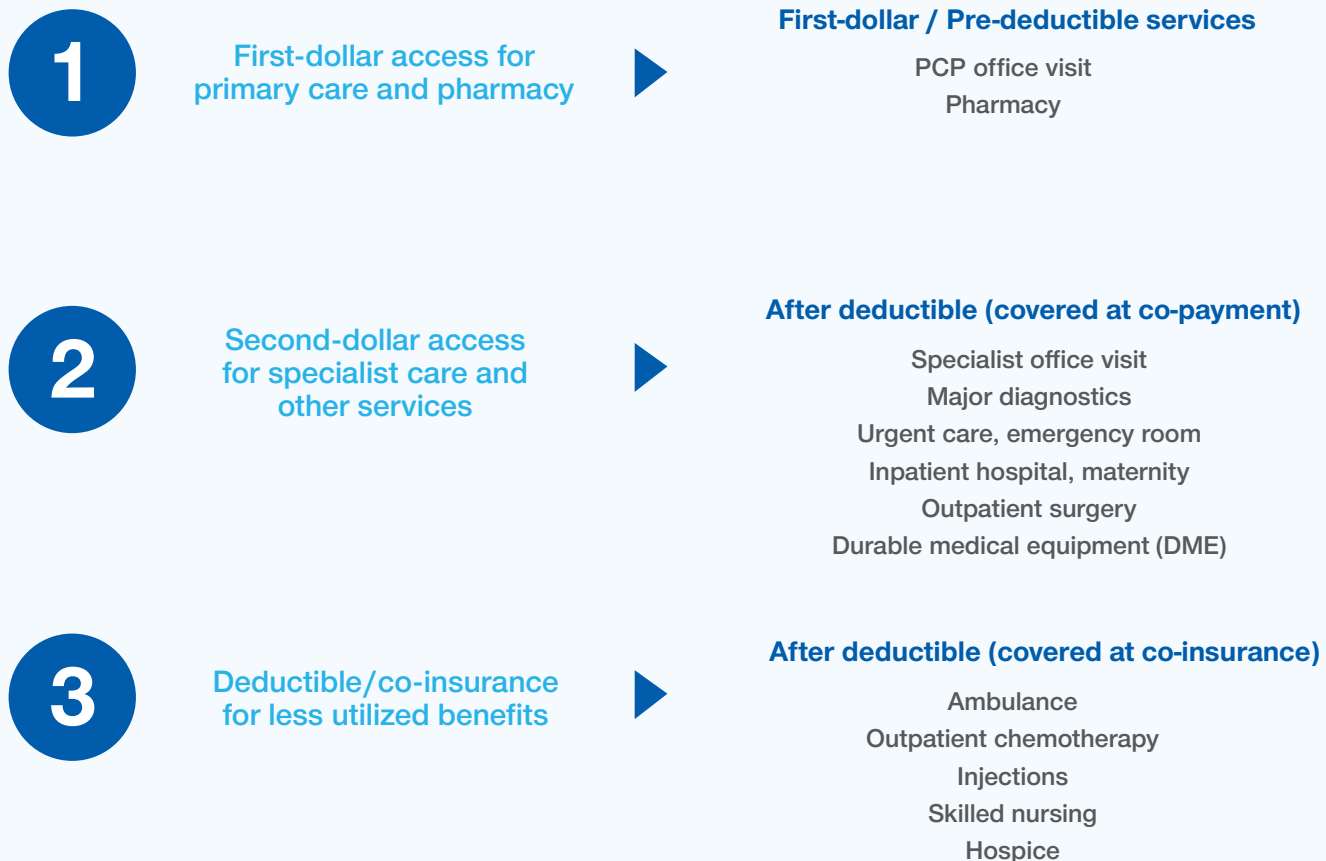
1

First-dollar access for primary care and pharmacy

First-dollar / Pre-deductible services

PCP office visit
Pharmacy

2

Second-dollar access for specialist care and other services

After deductible (covered at co-payment)

Specialist office visit
Major diagnostics
Urgent care, emergency room
Inpatient hospital, maternity
Outpatient surgery
Durable medical equipment (DME)

3

Deductible/co-insurance for less utilized benefits

After deductible (covered at co-insurance)

Ambulance
Outpatient chemotherapy
Injections
Skilled nursing
Hospice